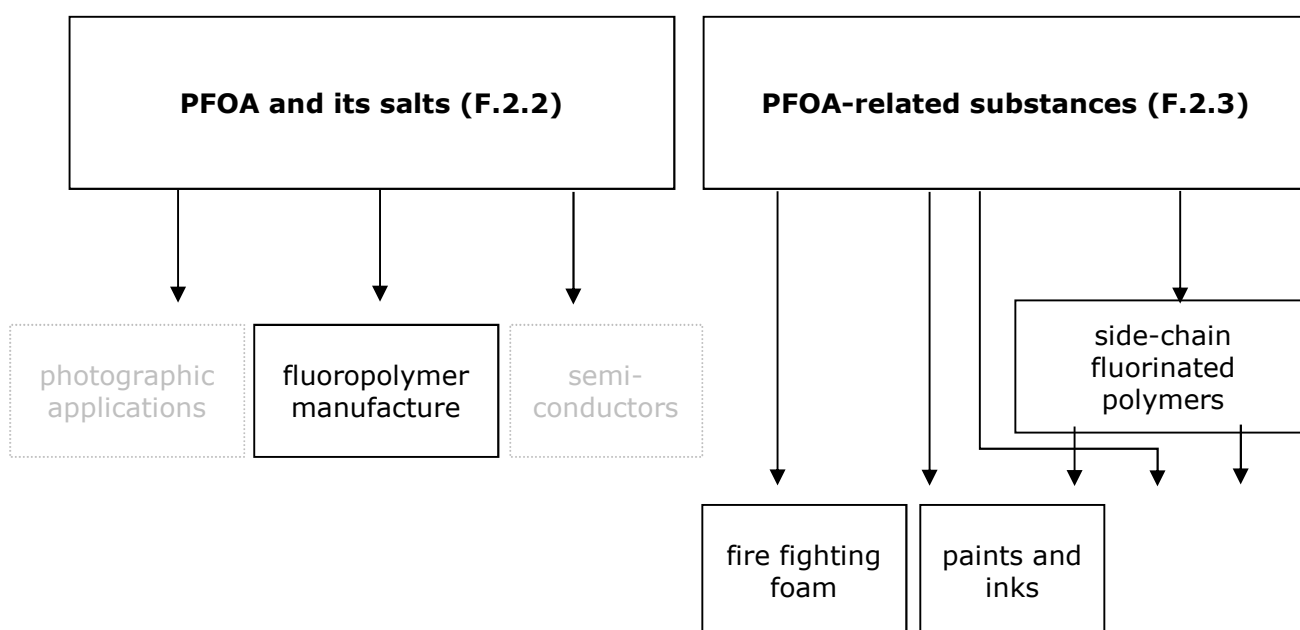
PFOA and its salts (F.2.2)

PFOA-related substances (F.2.3)

photographic applications

fluoropolymer manufacture

semi-conductors

side-chain fluorinated polymers

fire fighting foam

paints and inks